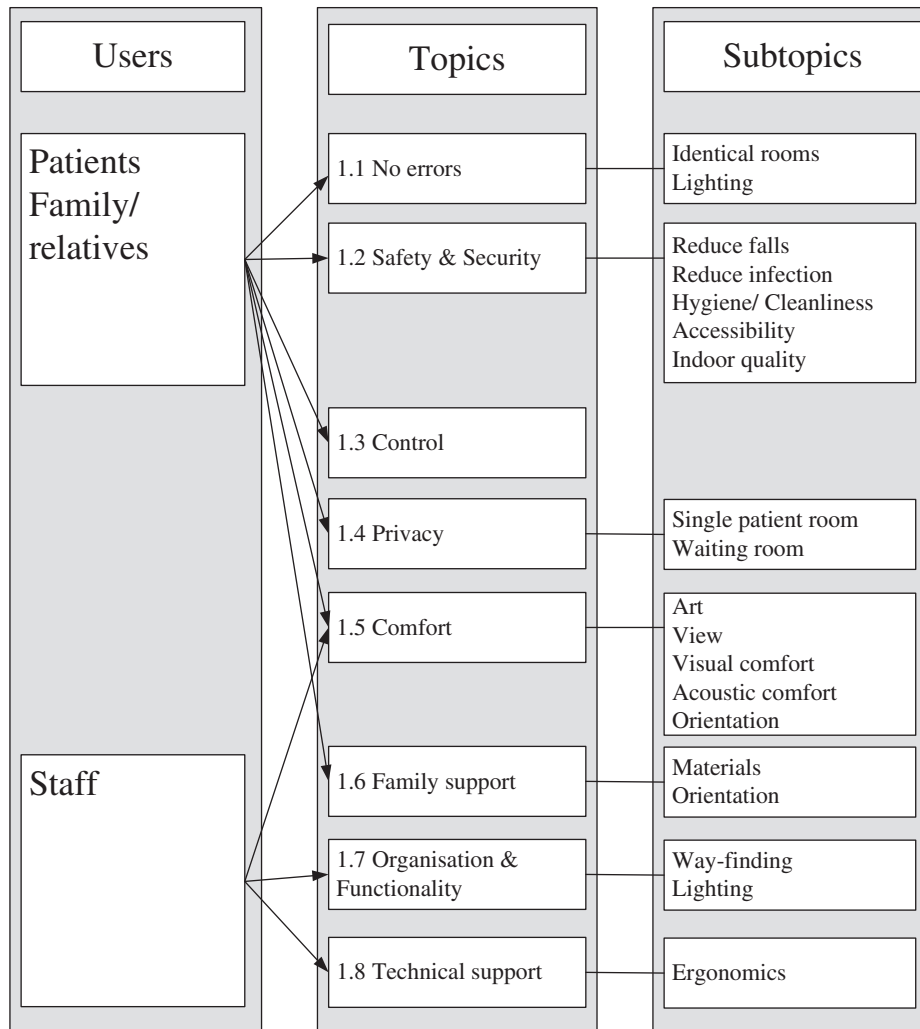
Users

Topics

Subtopics

Patients
Family/
relatives

1.1 No errors

Identical rooms
Lighting

1.2 Safety & Security

Reduce falls
Reduce infection
Hygiene/ Cleanliness
Accessibility
Indoor quality

1.3 Control

1.4 Privacy

Single patient room
Waiting room

1.5 Comfort

Art
View
Visual comfort
Acoustic comfort
Orientation

Staff

1.6 Family support

Materials
Orientation

1.7 Organisation & Functionality

Way-finding
Lighting

1.8 Technical support

Ergonomics